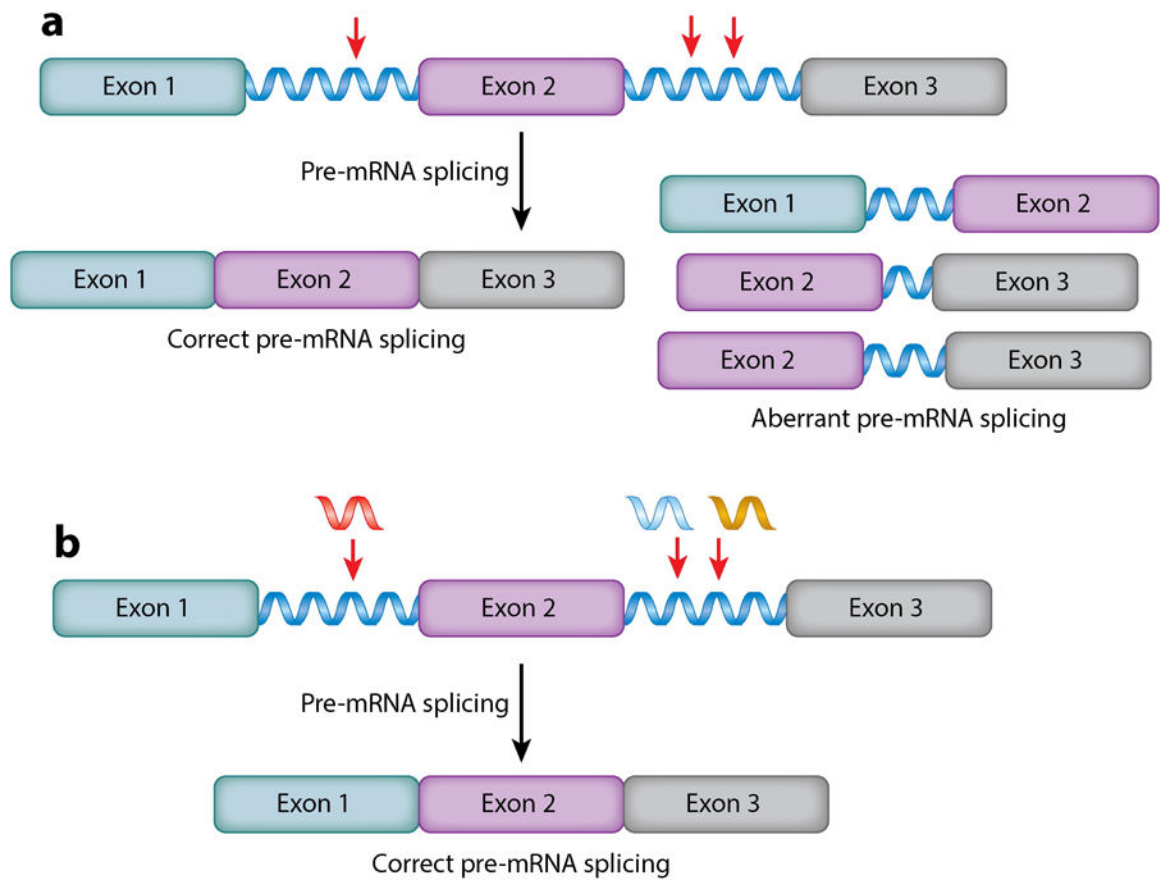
a

Exon 1 Exon 2 Exon 3

Pre-mRNA splicing

Exon 1 Exon 2 Exon 3

Correct pre-mRNA splicing

Exon 1 Exon 2

Exon 2 Exon 3

Exon 2 Exon 3

Aberrant pre-mRNA splicing

b

Exon 1 Exon 2 Exon 3

Pre-mRNA splicing

Exon 1 Exon 2 Exon 3

Correct pre-mRNA splicing